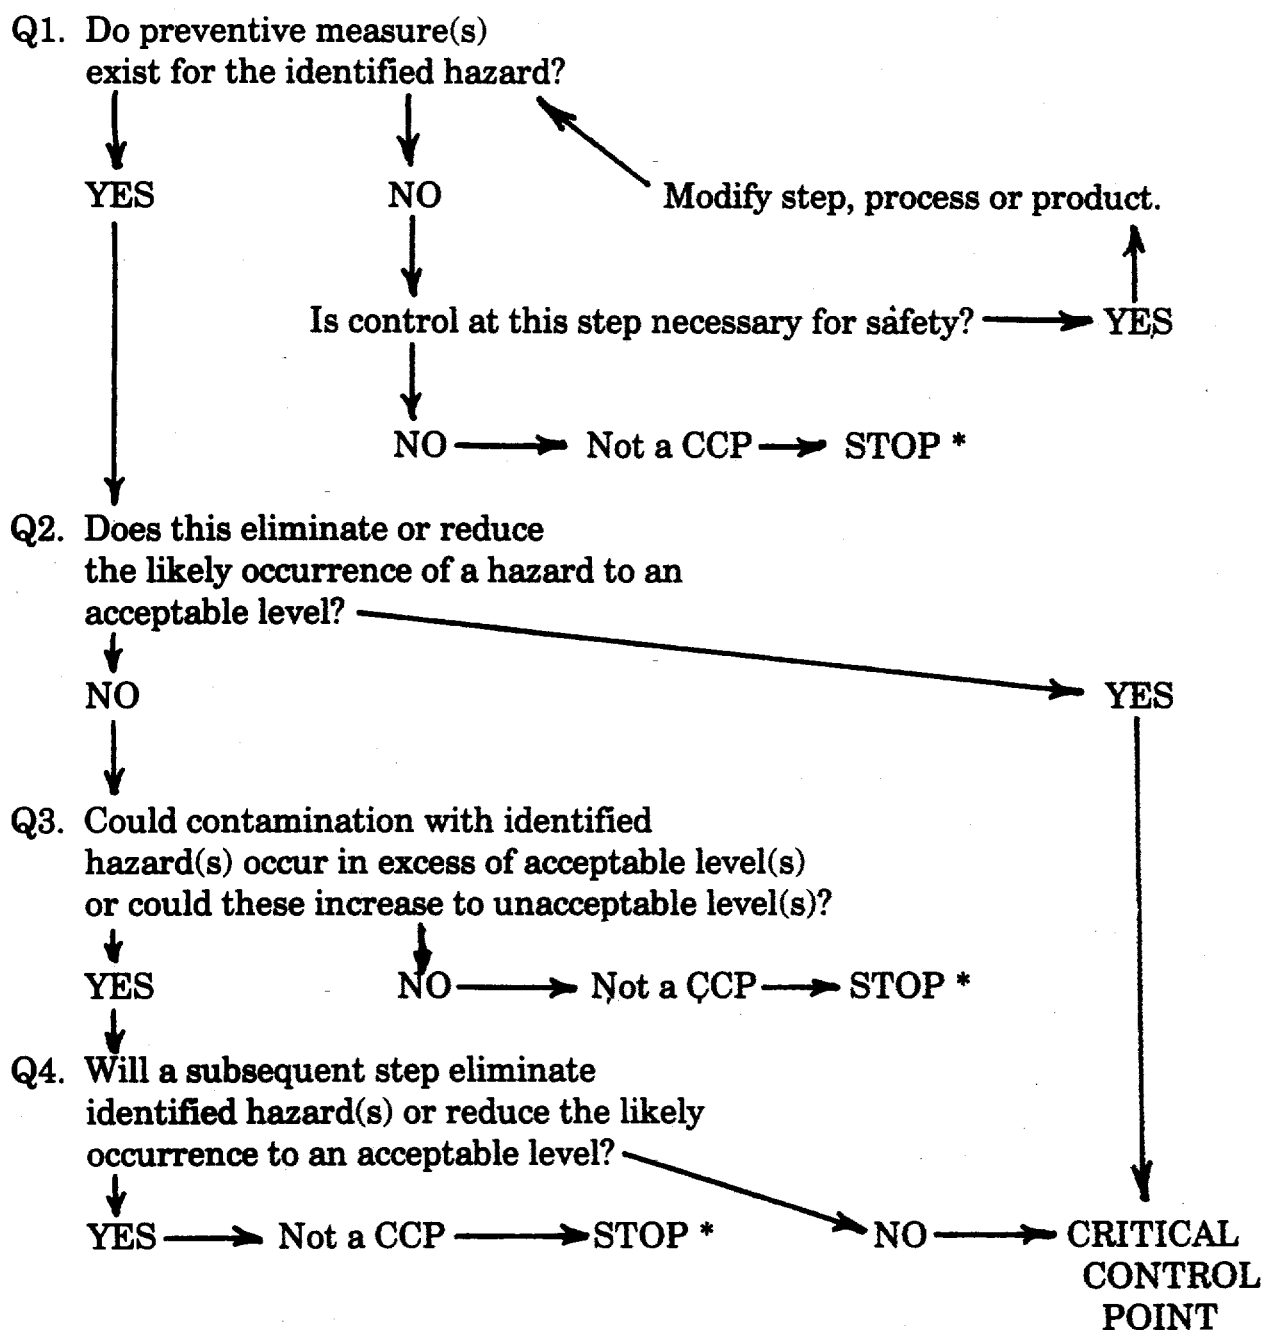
Q1. Do preventive measure(s) exist for the identified hazard?

YES

NO

Modify step, process or product.

Is control at this step necessary for safety? → YES

NO → Not a CCP → STOP *

Q2. Does this eliminate or reduce the likely occurrence of a hazard to an acceptable level?

NO

YES

Q3. Could contamination with identified hazard(s) occur in excess of acceptable level(s) or could these increase to unacceptable level(s)?

YES

NO → Not a CCP → STOP *

Q4. Will a subsequent step eliminate identified hazard(s) or reduce the likely occurrence to an acceptable level?

YES → Not a CCP → STOP *

NO → CRITICAL CONTROL POINT